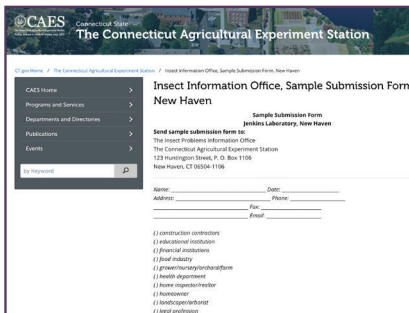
CAES Connecticut State The Connecticut Agricultural Experiment Station

CT.gov Home / The Connecticut Agricultural Experiment Station / Insect Information Office, Sample Submission Form, New Haven

CAES Home >
Programs and Services >
Departments and Directories >
Publications >
Events >
by Keyword

Insect Information Office, Sample Submission Form, New Haven

Sample Submission Form
Jenkins Laboratory, New Haven

Send sample submission form to:
The Insect Problems Information Office
The Connecticut Agricultural Experiment Station
123 Huntington Street, P. O. Box 1106
New Haven, CT 06504-1106

Name: ______________________ Date: ______________
Address: ______________________ Phone: ______________
______________________ Fax: ______________
______________________ Email: ______________

( ) construction contractors
( ) educational institution
( ) financial institutions
( ) food industry
( ) grower/nursery/orchard/farm
( ) health department
( ) home inspector/realtor
( ) homeowner
( ) landscaper/arborist
( ) legal profession